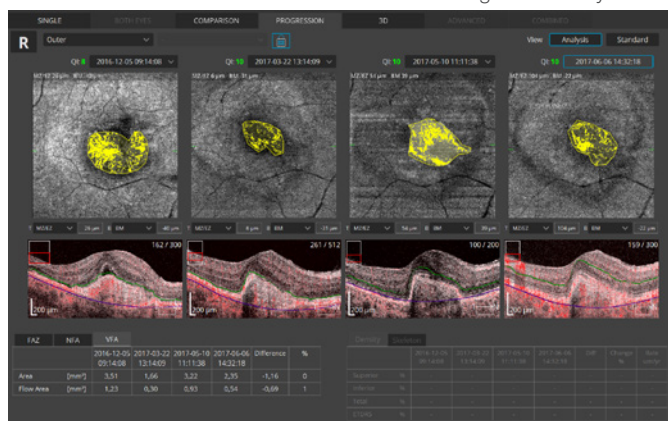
SINGLE BOTH EYES COMPARISON PROGRESSION 3D ADVANCED COMBINED

R Outer

View Analysis Standard

QI: 8 2016-12-05 09:14:08
QI: 10 2017-03-22 13:14:09
QI: 10 2017-05-10 11:11:38
QI: 10 2017-06-06 14:32:18

MZ:12 26 µm BM -40 µm
MZ:12 8 µm BM -27 µm
MZ:12 54 µm BM 39 µm
MZ:12 104 µm BM -22 µm

162 / 300
261 / 512
100 / 200
159 / 300

200 µm
200 µm
200 µm
200 µm

FAZ NFA VFA

| | | 2016-12-05 09:14:08 | 2017-03-22 13:14:09 | 2017-05-10 11:11:38 | 2017-06-06 14:32:18 | Difference | % |
|---|---|---|---|---|---|---|---|
| Area | [mm²] | 3,51 | 1,66 | 3,22 | 2,35 | -1,16 | 0 |
| Flow Area | [mm²] | 1,23 | 0,36 | 0,93 | 0,54 | -0,69 | 1 |

Density Skeleton

| | | 2016-12-05 09:14:08 | 2017-03-22 13:14:09 | 2017-05-10 11:11:38 | 2017-06-06 14:32:18 | Diff | Change % | Rate units/yr |
|---|---|---|---|---|---|---|---|---|
| Superior | % | - | - | - | - | - | - | - |
| Inferior | % | - | - | - | - | - | - | - |
| Total | % | - | - | - | - | - | - | - |
| ETDRS | % | - | - | - | - | - | - | - |